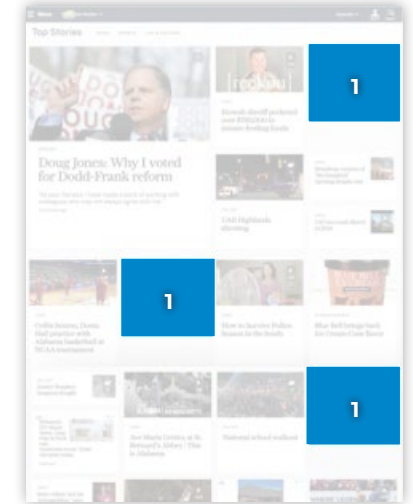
Top Stories

Doug Jones: Why I voted for Dodd-Frank reform

Etowah sheriff pocketed over $750,000 in inmate-feeding funds

1

UAB Highlands shooting

1

Collin Sexton, Dazon Ingram practice with Alabama basketball in NCAA tournament

How to harvest Pollen Season in the South

Blue Bell brings back Ice Cream Cone flavor

1

See Maria Cristina at St. Bernard's Abbey | This is Alabama

National school walkout